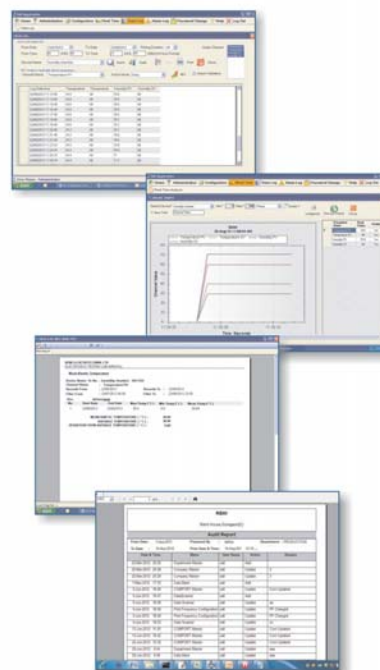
Home | Administration | Configuration | Real Time | Data Log | Alarm Log | Password Manager | Help | Log Out

Home | Administration | Configuration | Real Time | Data Log | Alarm Log | Password Manager | Help | Log Out

Time, Second

Audit Report